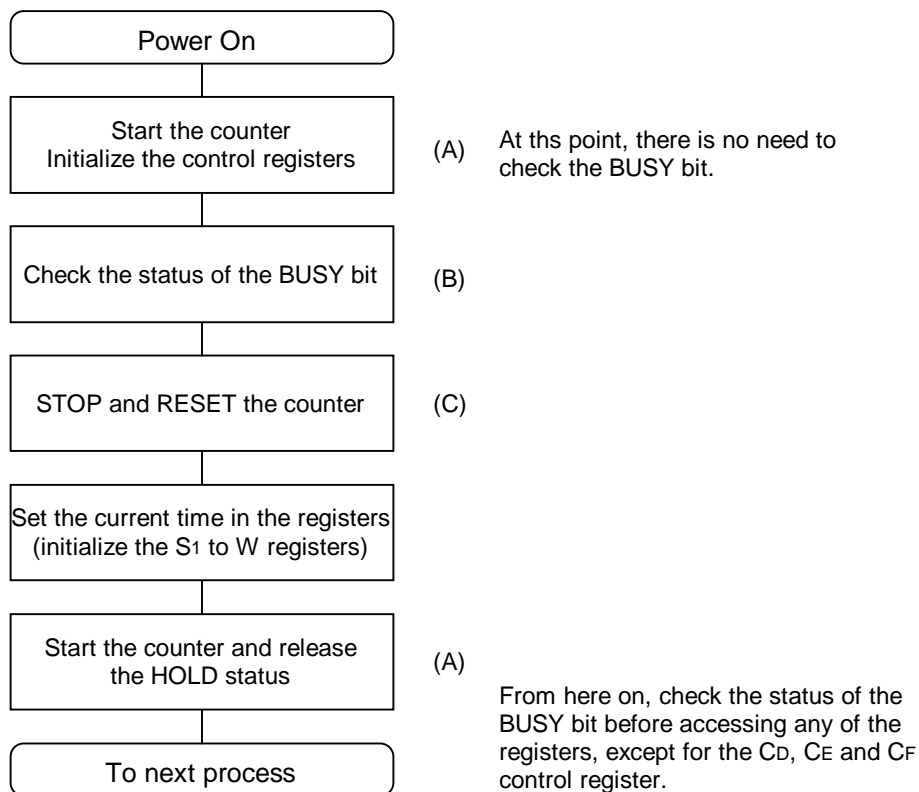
Power On

Start the counter
Initialize the control registers

(A)

At ths point, there is no need to check the BUSY bit.

Check the status of the BUSY bit

(B)

STOP and RESET the counter

(C)

Set the current time in the registers
(initialize the $S_1$ to W registers)

Start the counter and release the HOLD status

(A)

From here on, check the status of the BUSY bit before accessing any of the registers, except for the $C_D$, $C_E$ and $C_F$ control register.

To next process